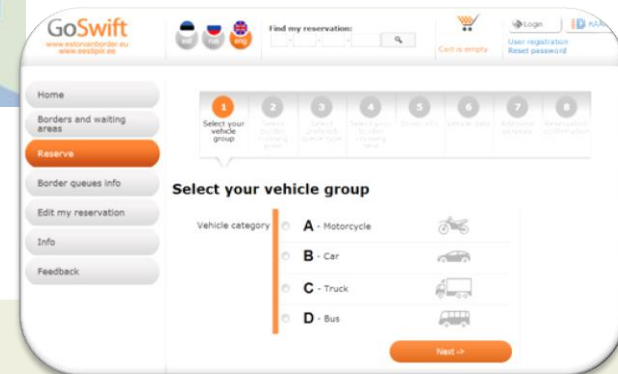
GoSwift
www.estonianborder.eu
www.eestipiir.ee

est rus eng

Find my reservation:

Cart is empty

Login

User registration
Reset password

Home

Borders and waiting areas

Reserve

Border queues info

Edit my reservation

Info

Feedback

1 Select your vehicle group
2 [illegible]
3 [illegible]
4 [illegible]
5 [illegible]
6 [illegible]
7 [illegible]
8 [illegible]

Select your vehicle group

Vehicle category

A - Motorcycle

B - Car

C - Truck

D - Bus

Next ->